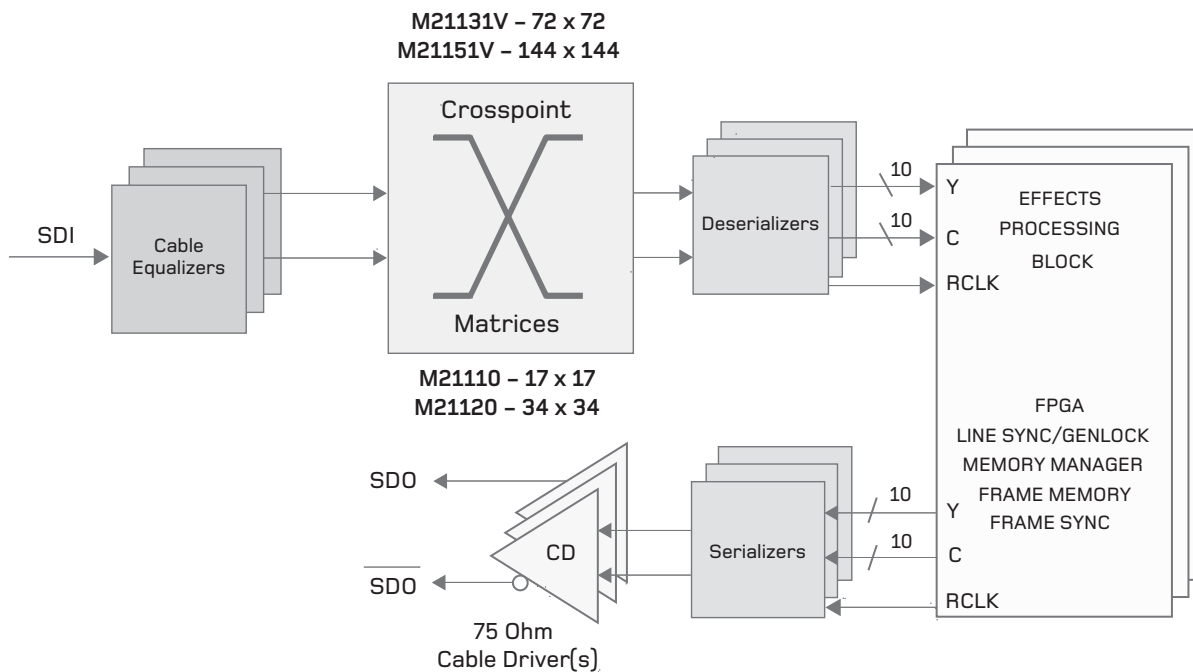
M21131V – 72 x 72
M21151V – 144 x 144

Crosspoint

Matrices

M21110 – 17 x 17
M21120 – 34 x 34

SDI

Cable Equalizers

Deserializers

10

10

Y

C

RCLK

EFFECTS PROCESSING BLOCK

FPGA
LINE SYNC/GENLOCK
MEMORY MANAGER
FRAME MEMORY
FRAME SYNC

SDO

$\overline{SDO}$

CD

Serializers

10

10

Y

C

RCLK

75 Ohm
Cable Driver(s)